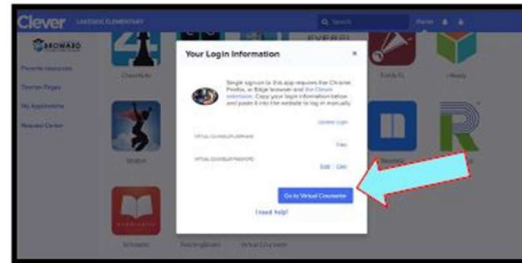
Clever LAKESIDE ELEMENTARY

Q Search

BROWARD

Favorite resources

Teacher Pages

My Applications

Rewards Center

ChessKid

Fuel Ed

i-Ready

Your Login Information

×

Single sign-on to this app requires the Chrome, Firefox, or Edge browser and the Clever extension. Copy your login information below and paste it into the website to log in manually.

Update Login

VIRTUAL COUNSELOR USERNAME

Copy

VIRTUAL COUNSELOR PASSWORD

Edit · Copy

Go to Virtual Counselor

I need help!

Scholastic

TeachingBooks

Virtual Counselor